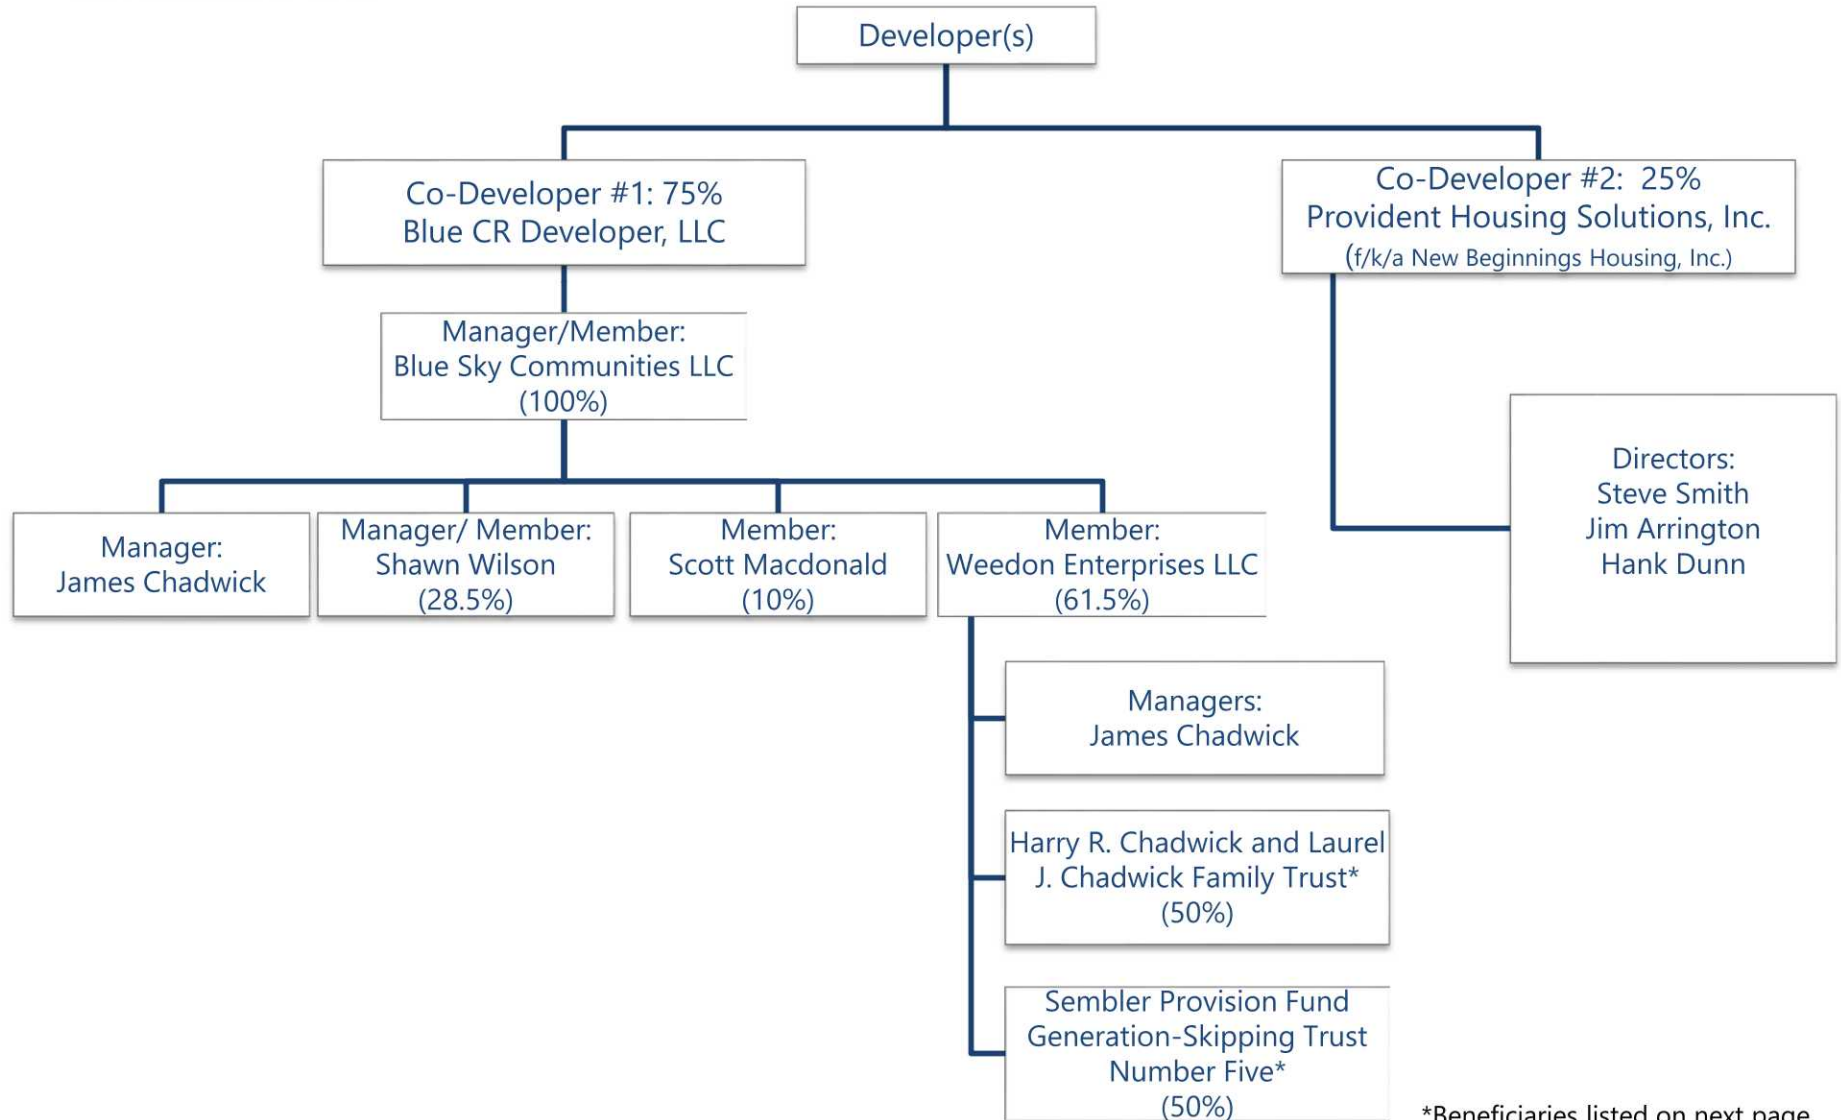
Developer(s)

Co-Developer #1: 75%
Blue CR Developer, LLC

Co-Developer #2: 25%
Provident Housing Solutions, Inc.
(f/k/a New Beginnings Housing, Inc.)

Manager/Member:
Blue Sky Communities LLC
(100%)

Directors:
Steve Smith
Jim Arrington
Hank Dunn

Manager:
James Chadwick

Manager/ Member:
Shawn Wilson
(28.5%)

Member:
Scott Macdonald
(10%)

Member:
Weedon Enterprises LLC
(61.5%)

Managers:
James Chadwick

Harry R. Chadwick and Laurel J. Chadwick Family Trust*
(50%)

Sembler Provision Fund Generation-Skipping Trust Number Five*
(50%)

*Beneficiaries listed on next page